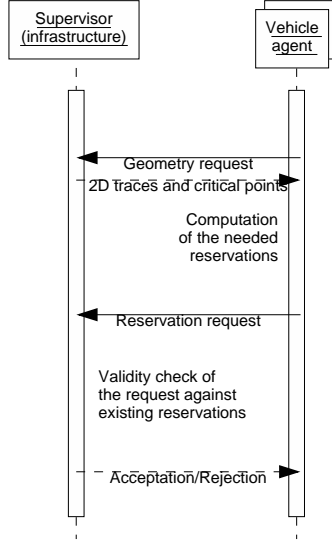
Supervisor (infrastructure)

Vehicle agent

Geometry request

2D traces and critical points

Computation of the needed reservations

Reservation request

Validity check of the request against existing reservations

Acceptation/Rejection